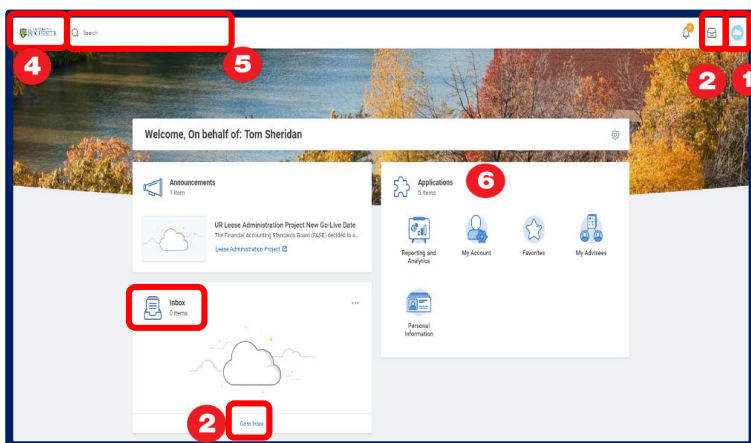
ROCHESTER

Search

4

5

2

1

Welcome, On behalf of: Tom Sheridan

Announcements
1 item

UR Lease Administration Project New Go-Live Date
The Financial Accounting Standards Board (FASB) decided to a...
Lease Administration Project

Applications
5 items

6

Reporting and Analytics

My Account

Favorites

My Advisees

Personal Information

Inbox
0 items

2

Go to Inbox